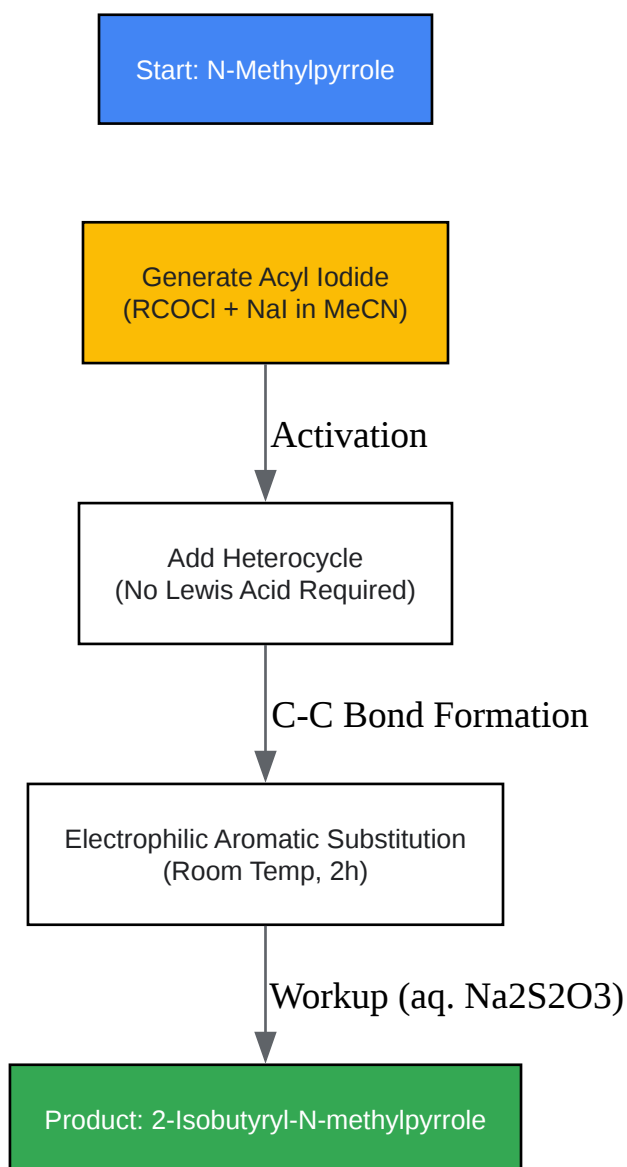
Start: N-Methylpyrrole

Generate Acyl Iodide
(RCOCl + NaI in MeCN)

Activation

Add Heterocycle
(No Lewis Acid Required)

C-C Bond Formation

Electrophilic Aromatic Substitution
(Room Temp, 2h)

Workup (aq. Na2S2O3)

Product: 2-Isobutyryl-N-methylpyrrole